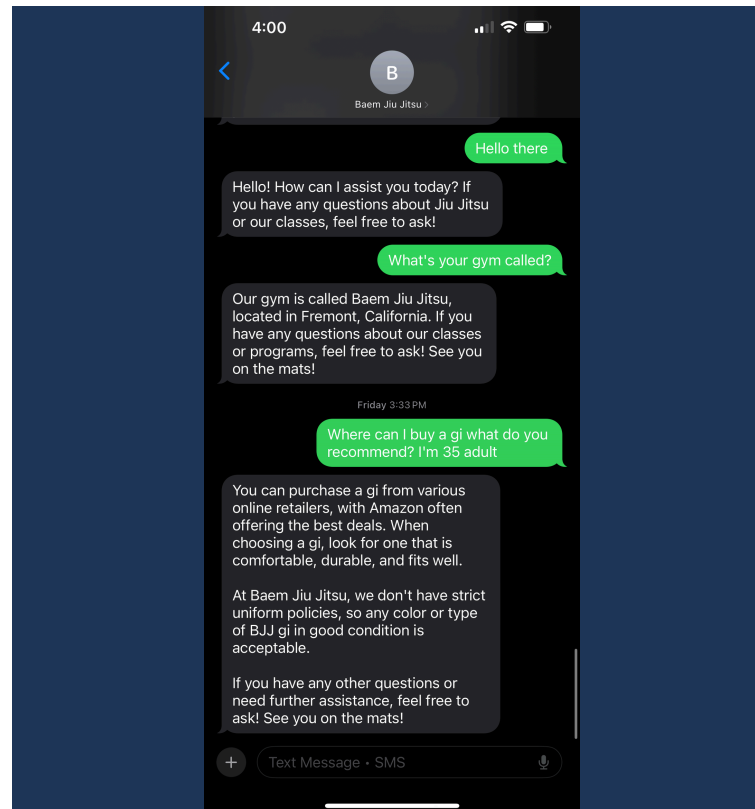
4:00

B
Baem Jiu Jitsu >

Hello there

Hello! How can I assist you today? If you have any questions about Jiu Jitsu or our classes, feel free to ask!

What's your gym called?

Our gym is called Baem Jiu Jitsu, located in Fremont, California. If you have any questions about our classes or programs, feel free to ask! See you on the mats!

Friday 3:33 PM

Where can I buy a gi what do you recommend? I'm 35 adult

You can purchase a gi from various online retailers, with Amazon often offering the best deals. When choosing a gi, look for one that is comfortable, durable, and fits well.

At Baem Jiu Jitsu, we don't have strict uniform policies, so any color or type of BJJ gi in good condition is acceptable.

If you have any other questions or need further assistance, feel free to ask! See you on the mats!

Text Message • SMS